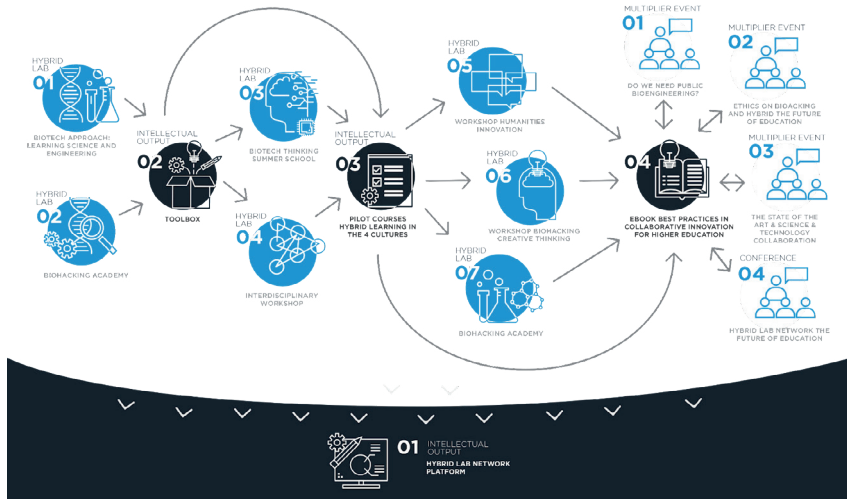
HYBRID LAB
01
BIOTECH APPROACH: LEARNING SCIENCE AND ENGINEERING

HYBRID LAB
02
BIOHACKING ACADEMY

INTELLECTUAL OUTPUT
02
TOOLBOX

HYBRID LAB
03
BIOTECH THINKING SUMMER SCHOOL

HYBRID LAB
04
INTERDISCIPLINARY WORKSHOP

INTELLECTUAL OUTPUT
03
PILOT COURSES HYBRID LEARNING IN THE 4 CULTURES

HYBRID LAB
05
WORKSHOP HUMANITIES INNOVATION

HYBRID LAB
06
WORKSHOP BIOHACKING CREATIVE THINKING

HYBRID LAB
07
BIOHACKING ACADEMY

04
EBOOK BEST PRACTICES IN COLLABORATIVE INNOVATION FOR HIGHER EDUCATION

MULTIPLIER EVENT
01
DO WE NEED PUBLIC BIOENGINEERING?

MULTIPLIER EVENT
02
ETHICS ON BIOACKING AND HYBRID THE FUTURE OF EDUCATION

MULTIPLIER EVENT
03
THE STATE OF THE ART & SCIENCE & TECHNOLOGY COLLABORATION

CONFERENCE
04
HYBRID LAB NETWORK THE FUTURE OF EDUCATION

01 INTELLECTUAL OUTPUT
HYBRID LAB NETWORK PLATFORM